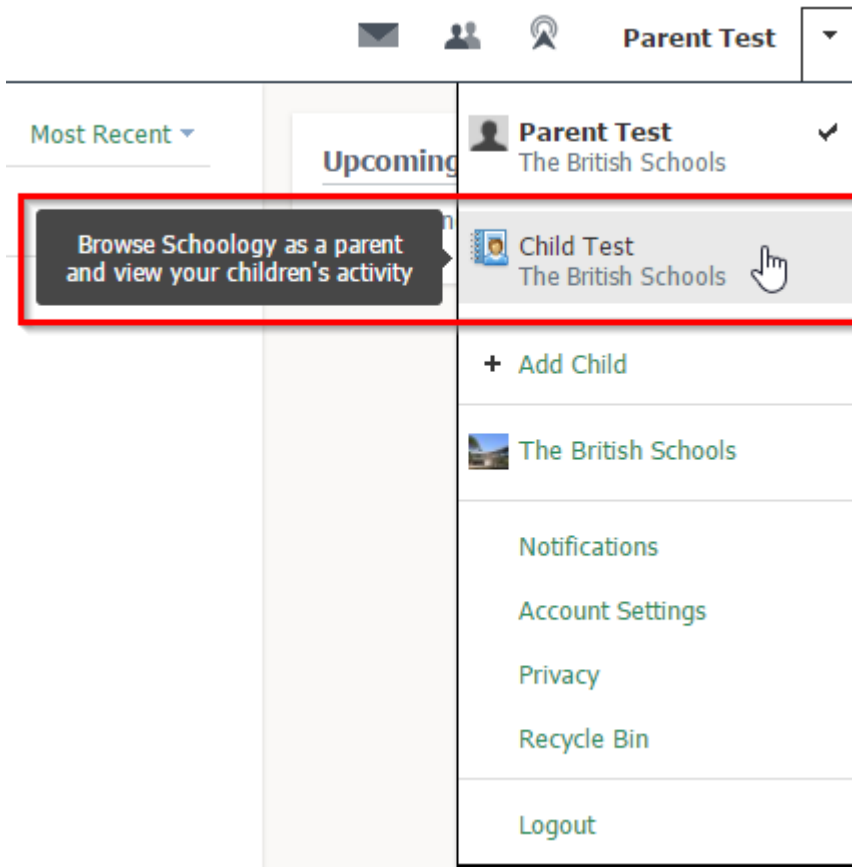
Parent Test

Most Recent

Upcoming

Browse Schoology as a parent and view your children's activity

Parent Test
The British Schools

Child Test
The British Schools

+ Add Child

The British Schools

Notifications

Account Settings

Privacy

Recycle Bin

Logout